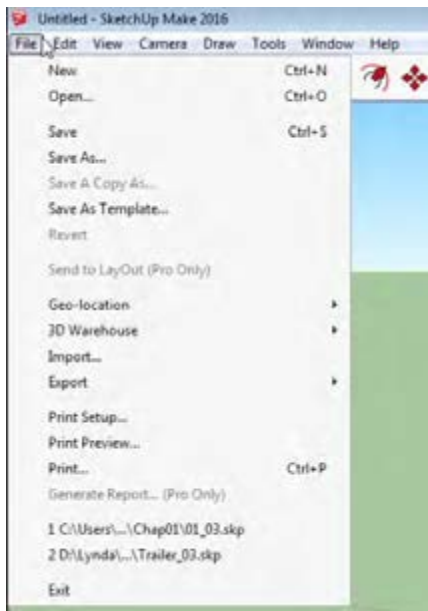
Untitled - SketchUp Make 2016

File Edit View Camera Draw Tools Window Help

New Ctrl+N
Open... Ctrl+O

Save Ctrl+S
Save As...
Save A Copy As...
Save As Template...
Revert

Send to LayOut (Pro Only)

Geo-location
3D Warehouse
Import...
Export

Print Setup...
Print Preview...
Print... Ctrl+P
Generate Report... (Pro Only)

1 C:\Users\...\Chap01\01_03.skp
2 D:\Lynda\...\Trailer_03.skp

Exit